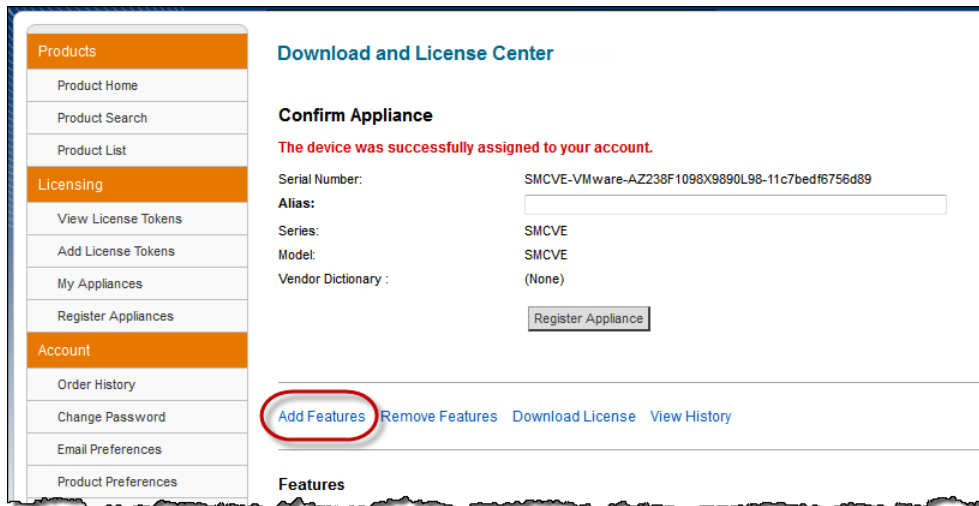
Products
Product Home
Product Search
Product List
Licensing
View License Tokens
Add License Tokens
My Appliances
Register Appliances
Account
Order History
Change Password
Email Preferences
Product Preferences

Download and License Center

Confirm Appliance

The device was successfully assigned to your account.

| Serial Number: | SMCVE-VMware-AZ238F1098X9890L98-11c7bedf6756d89 |
|---|---|
| Alias: | |
| Series: | SMCVE |
| Model: | SMCVE |
| Vendor Dictionary : | (None) |

Register Appliance

Add Features Remove Features Download License View History

Features